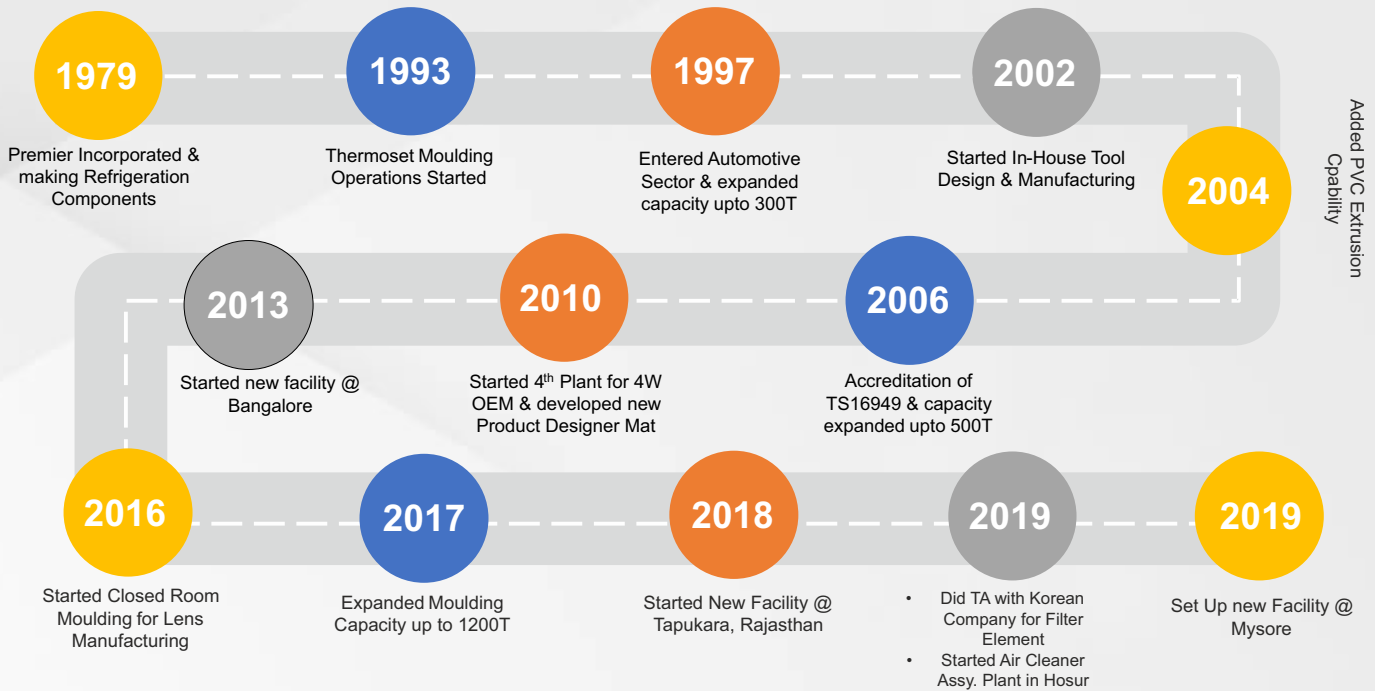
1979

Premier Incorporated & making Refrigeration Components

1993

Thermoset Moulding Operations Started

1997

Entered Automotive Sector & expanded capacity upto 300T

2002

Started In-House Tool Design & Manufacturing

2004

Added PVC Extrusion Cpability

2006

Accreditation of TS16949 & capacity expanded upto 500T

2010

Started 4$^{th}$ Plant for 4W OEM & developed new Product Designer Mat

2013

Started new facility @ Bangalore

2016

Started Closed Room Moulding for Lens Manufacturing

2017

Expanded Moulding Capacity up to 1200T

2018

Started New Facility @ Tapukara, Rajasthan

2019

• Did TA with Korean Company for Filter Element
• Started Air Cleaner Assy. Plant in Hosur

2019

Set Up new Facility @ Mysore